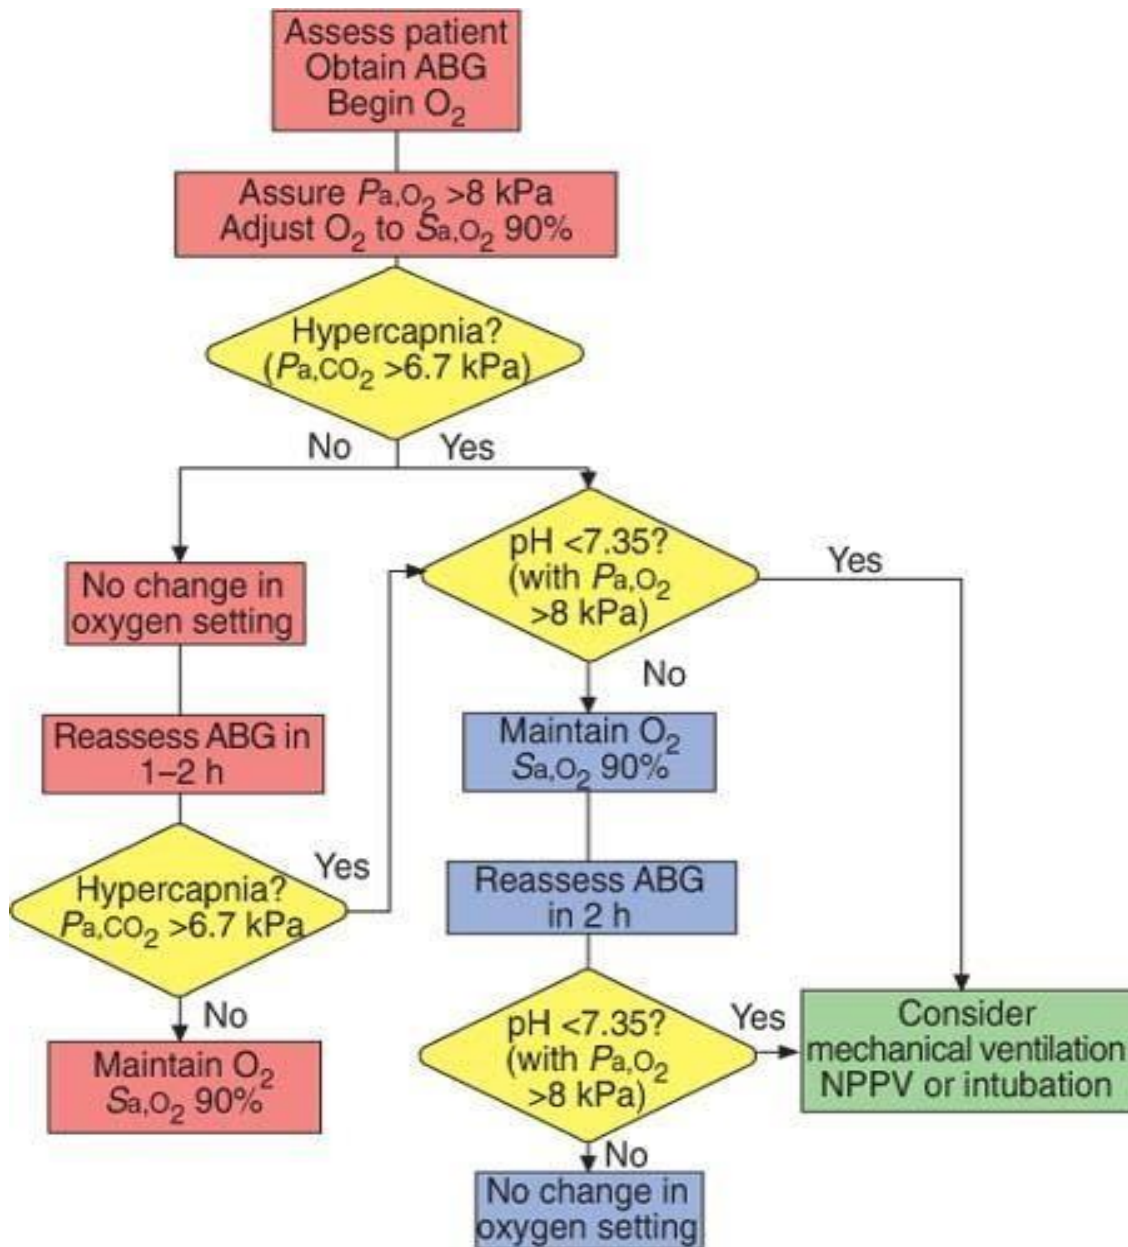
Assess patient
Obtain ABG
Begin $O_2$

Assure $P_{a,O_2}$ >8 kPa
Adjust $O_2$ to $S_{a,O_2}$ 90%

Hypercapnia?
($P_{a,CO_2}$ >6.7 kPa)

No

Yes

No change in oxygen setting

Reassess ABG in 1–2 h

Hypercapnia?
$P_{a,CO_2}$ >6.7 kPa

Yes

No

Maintain $O_2$
$S_{a,O_2}$ 90%

pH <7.35?
(with $P_{a,O_2}$ >8 kPa)

Yes

No

Maintain $O_2$
$S_{a,O_2}$ 90%

Reassess ABG in 2 h

pH <7.35?
(with $P_{a,O_2}$ >8 kPa)

Yes

Consider mechanical ventilation NPPV or intubation

No

No change in oxygen setting